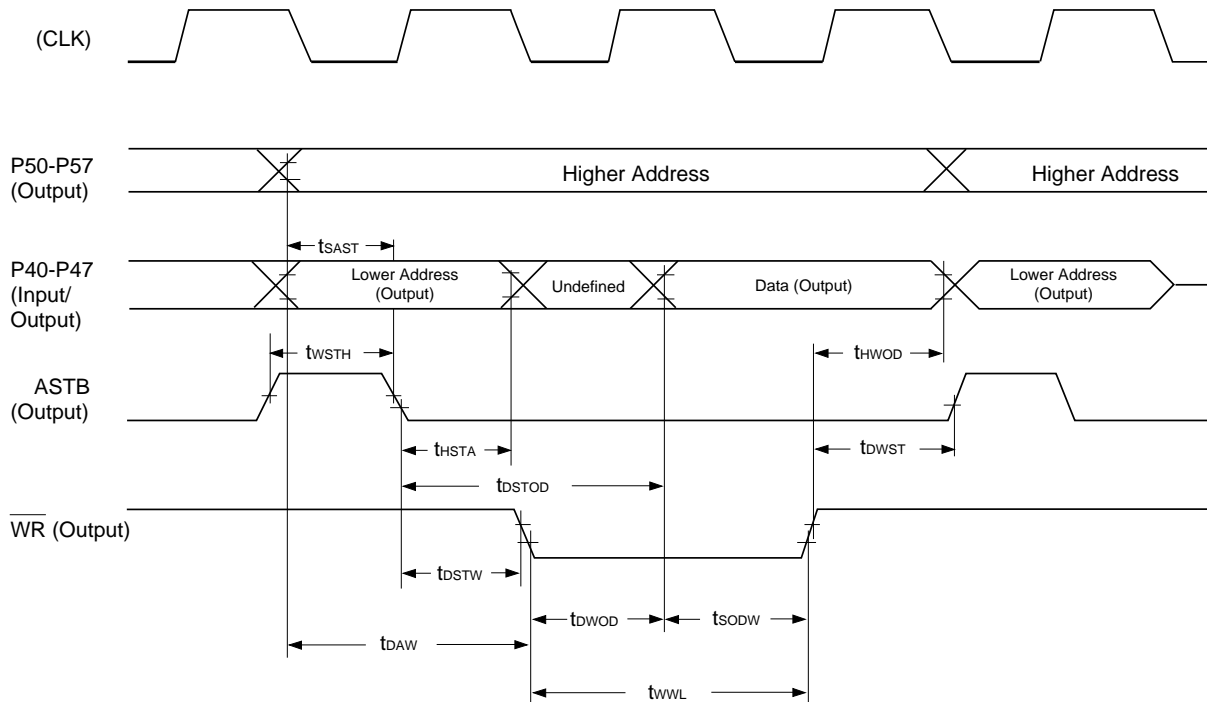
(CLK)

P50-P57 (Output)

Higher Address

Higher Address

$t_{SAST}$

P40-P47 (Input/ Output)

Lower Address (Output)

Undefined

Data (Output)

Lower Address (Output)

$t_{WSTH}$

$t_{HWOD}$

ASTB (Output)

$t_{HSTA}$

$t_{DWST}$

$t_{DSTOD}$

$\overline{WR}$ (Output)

$t_{DSTW}$

$t_{DWOD}$

$t_{SODW}$

$t_{DAW}$

$t_{WWL}$